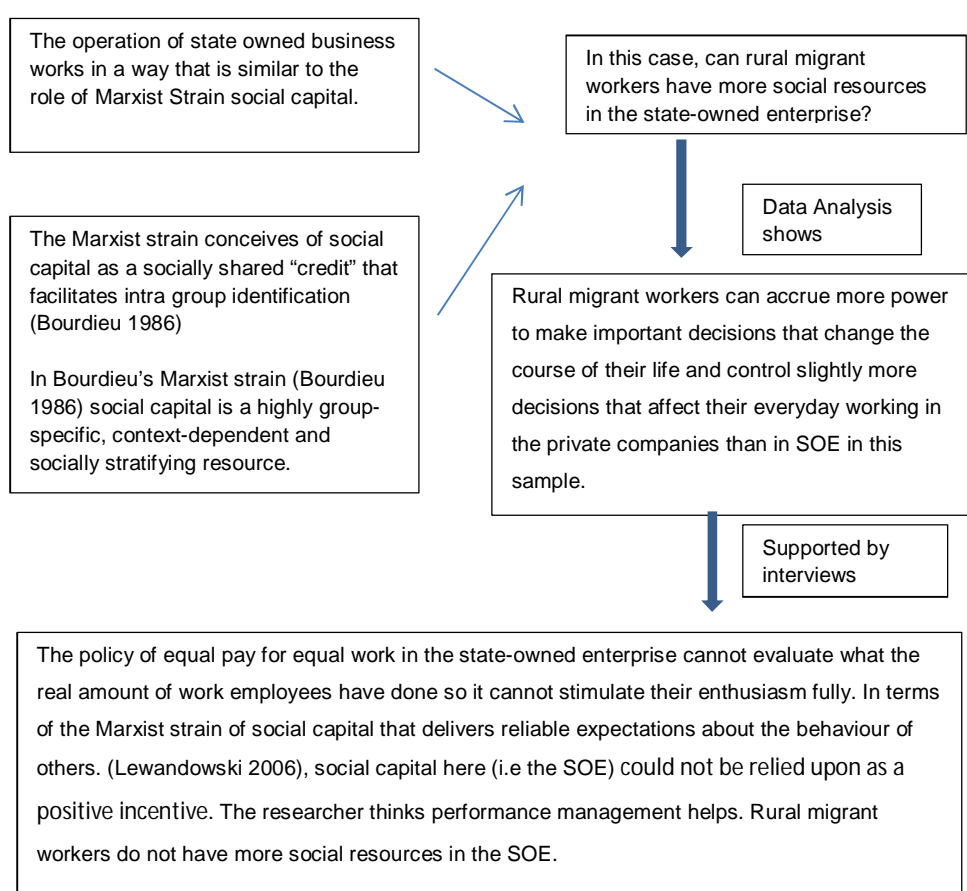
The operation of state owned business works in a way that is similar to the role of Marxist Strain social capital.

In this case, can rural migrant workers have more social resources in the state-owned enterprise?

The Marxist strain conceives of social capital as a socially shared “credit” that facilitates intra group identification (Bourdieu 1986)

In Bourdieu’s Marxist strain (Bourdieu 1986) social capital is a highly group-specific, context-dependent and socially stratifying resource.

Data Analysis shows

Rural migrant workers can accrue more power to make important decisions that change the course of their life and control slightly more decisions that affect their everyday working in the private companies than in SOE in this sample.

Supported by interviews

The policy of equal pay for equal work in the state-owned enterprise cannot evaluate what the real amount of work employees have done so it cannot stimulate their enthusiasm fully. In terms of the Marxist strain of social capital that delivers reliable expectations about the behaviour of others. (Lewandowski 2006), social capital here (i.e the SOE) could not be relied upon as a positive incentive. The researcher thinks performance management helps. Rural migrant workers do not have more social resources in the SOE.